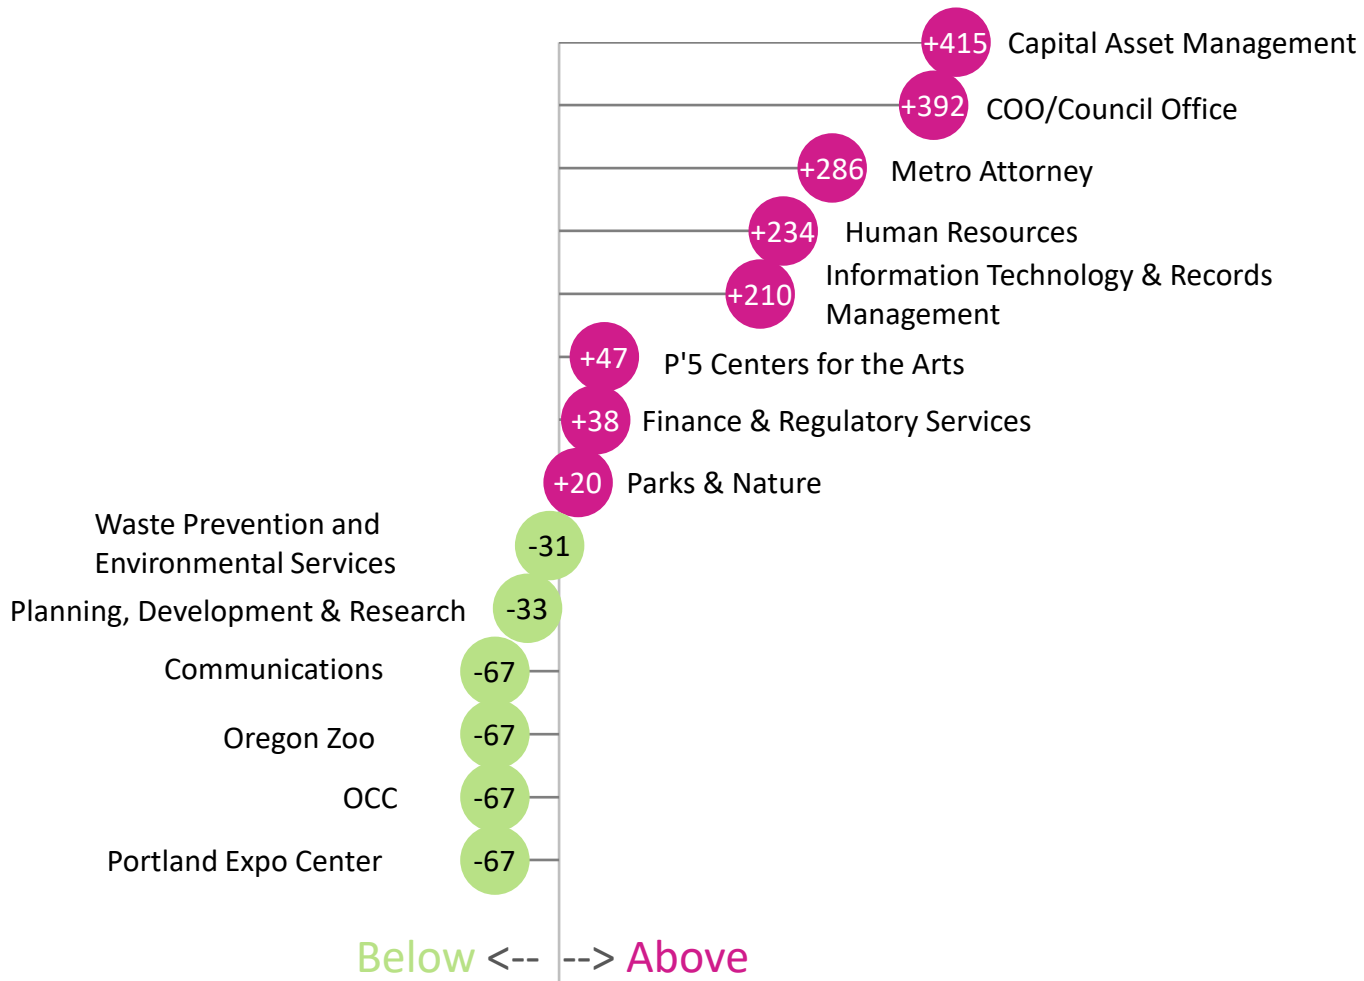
+415 Capital Asset Management
+392 COO/Council Office
+286 Metro Attorney
+234 Human Resources
+210 Information Technology & Records Management
+47 P'5 Centers for the Arts
+38 Finance & Regulatory Services
+20 Parks & Nature
Waste Prevention and Environmental Services -31
Planning, Development & Research -33
Communications -67
Oregon Zoo -67
OCC -67
Portland Expo Center -67

Below <-- --> Above